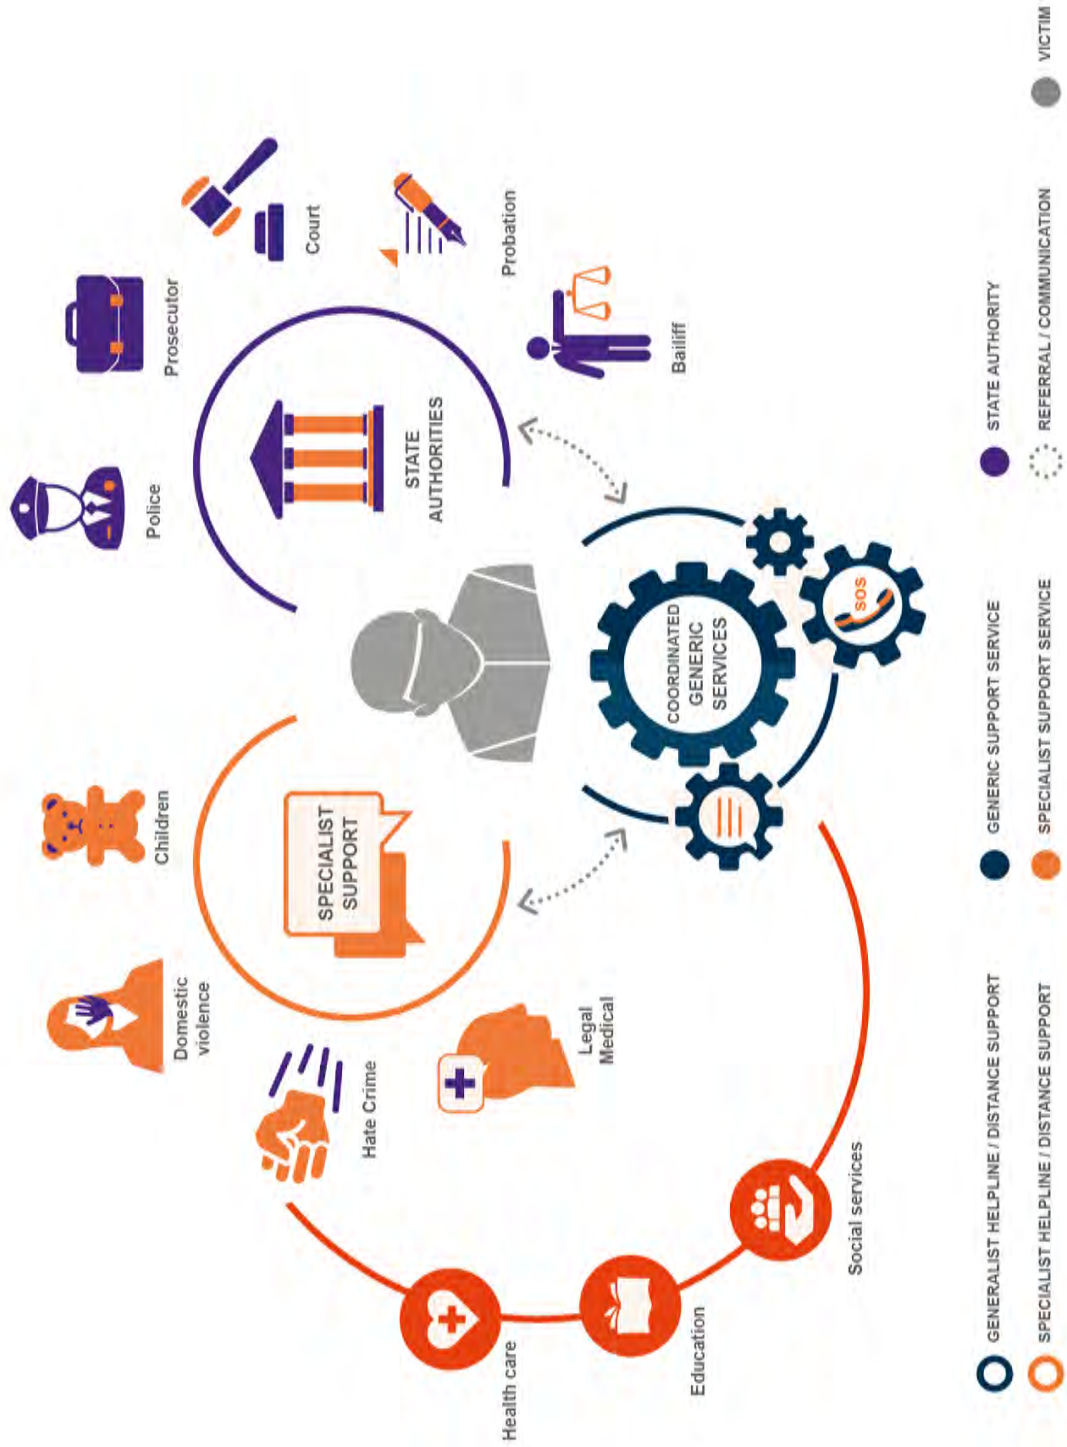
Police

Prosecutor

Court

Probation

Bailiff

STATE AUTHORITIES

Children

Domestic violence

Hate Crime

Legal Medical

SPECIALIST SUPPORT

COORDINATED GENERIC SERVICES

SOS

Health care

Education

Social services

GENERALIST HELPLINE / DISTANCE SUPPORT

SPECIALIST HELPLINE / DISTANCE SUPPORT

GENERIC SUPPORT SERVICE

SPECIALIST SUPPORT SERVICE

STATE AUTHORITY

REFERRAL / COMMUNICATION

VICTIM